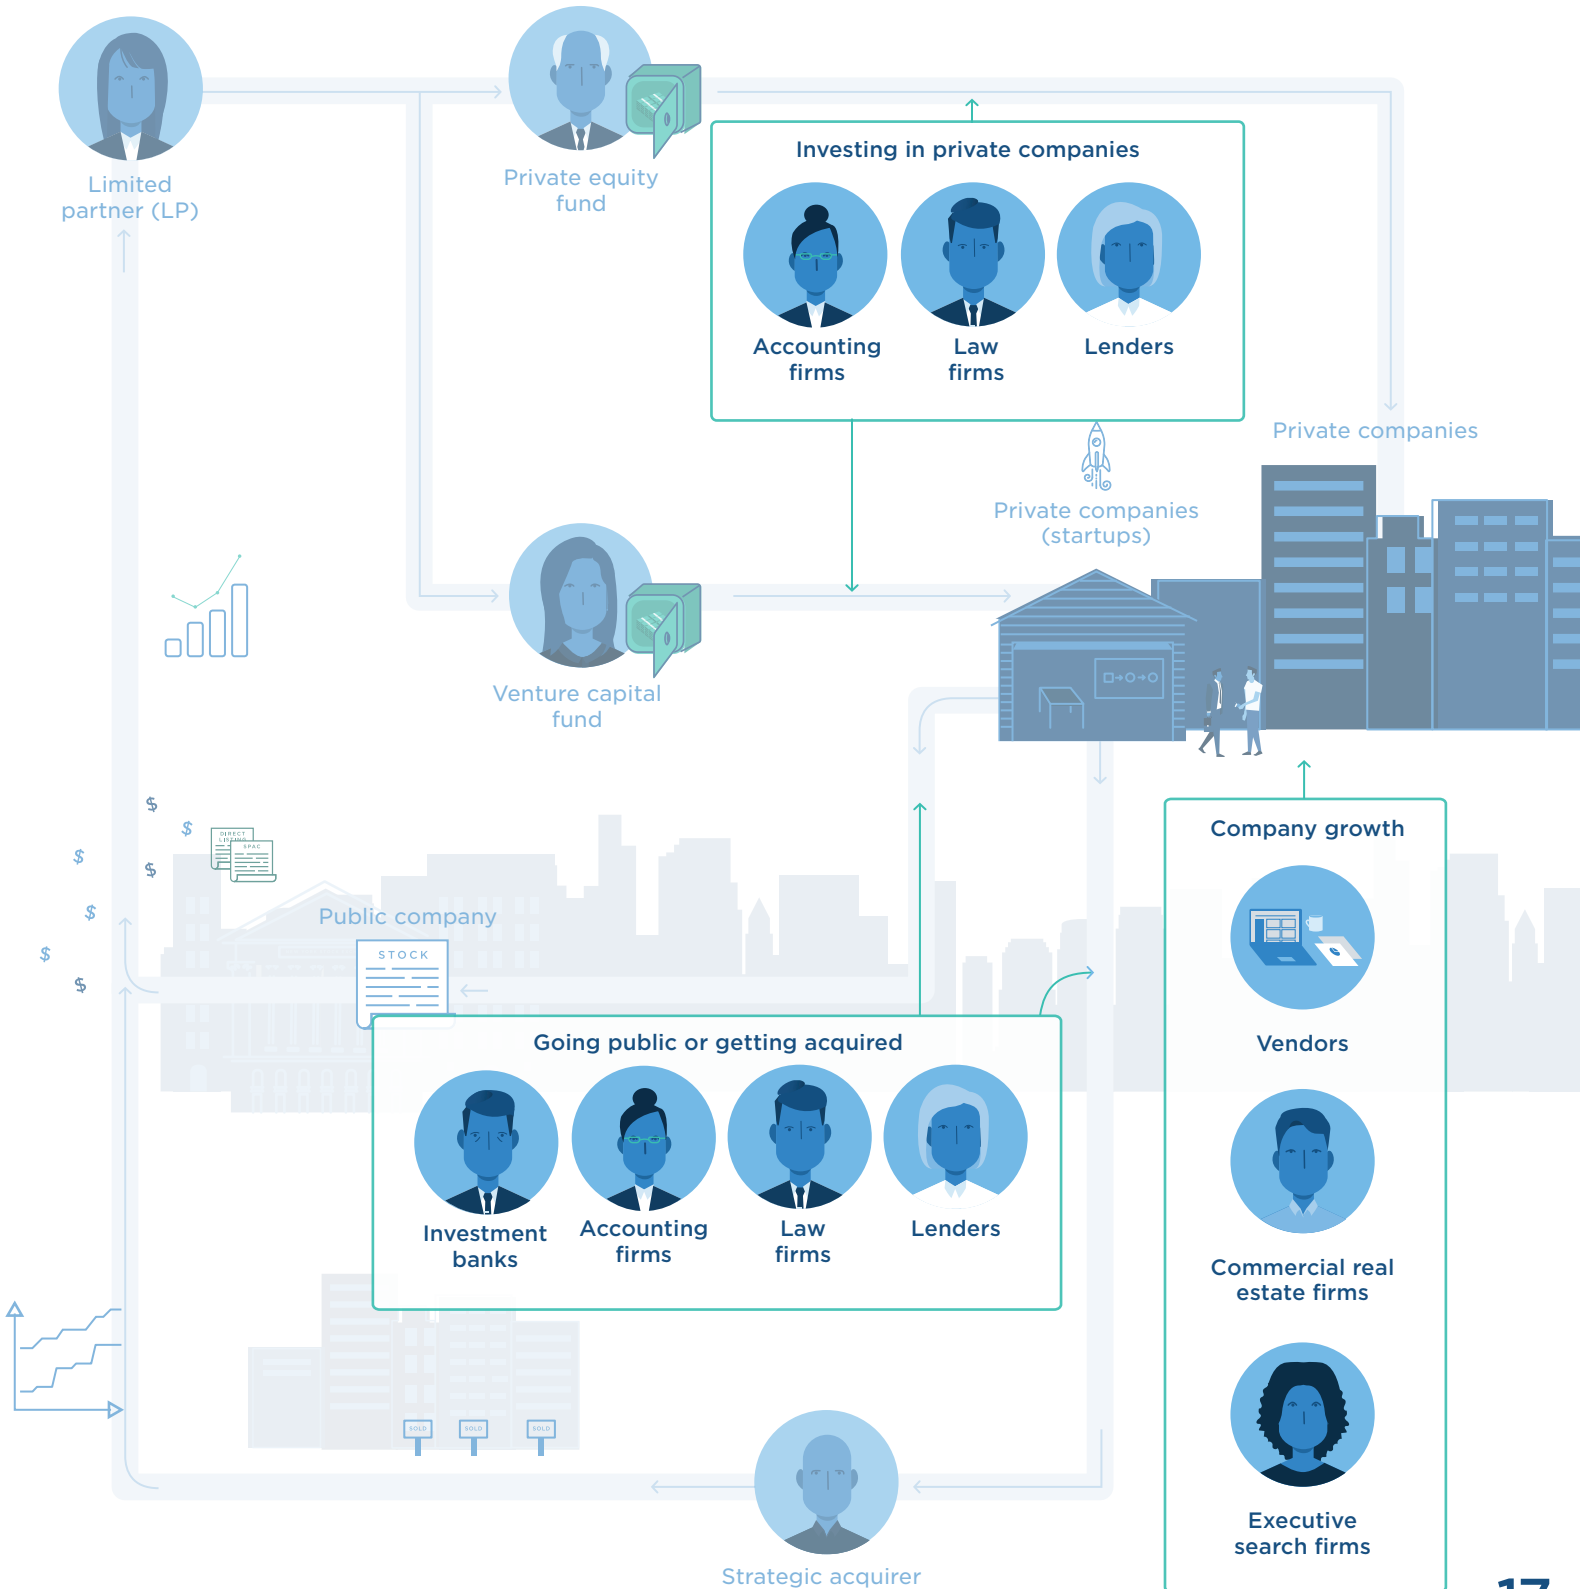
Limited partner (LP)

Private equity fund

Investing in private companies

Accounting firms

Law firms

Lenders

Private companies

Private companies (startups)

Venture capital fund

DIRECT LISTING

SPAC

Public company

STOCK

Company growth

Vendors

Going public or getting acquired

Investment banks

Accounting firms

Law firms

Lenders

Commercial real estate firms

SOLD

SOLD

SOLD

Executive search firms

Strategic acquirer

17